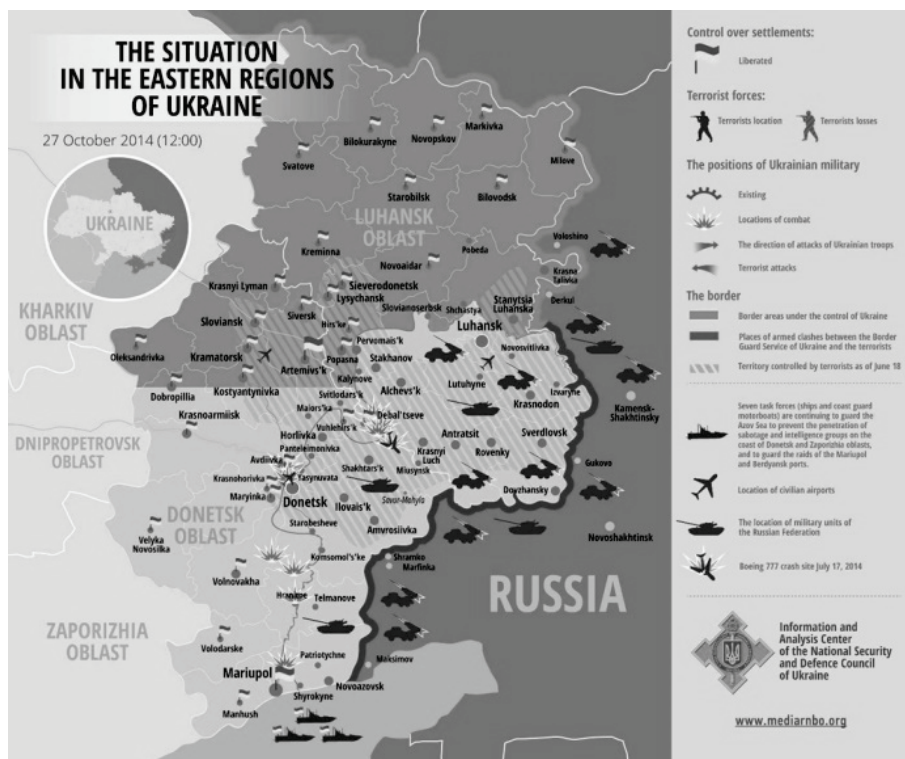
THE SITUATION IN THE EASTERN REGIONS OF UKRAINE

27 October 2014 (12:00)

UKRAINE

Control over settlements:

Liberated

Terrorist forces:

Terrorists location

Terrorists losses

The positions of Ukrainian military

Existing

Locations of combat

The direction of attacks of Ukrainian troops

Terrorist attacks

The border

Border areas under the control of Ukraine

Places of armed clashes between the Border Guard Service of Ukraine and the terrorists

Territory controlled by terrorists as of June 18

Seven task forces (ships and coast guard motorboats) are continuing to guard the Azov Sea to prevent the penetration of sabotage and intelligence groups on the coast of Donetsk and Zaporizhia oblasts, and to guard the raids of the Mariupol and Berdyansk ports.

Location of civilian airports

The location of military units of the Russian Federation

Boeing 777 crash site July 17, 2014

Information and Analysis Center of the National Security and Defence Council of Ukraine

www.mediarnbo.org

KHARKIV OBLAST

DNIPROPETROVSK OBLAST

ZAPORIZHIA OBLAST

LUHANSK OBLAST

DONETSK OBLAST

RUSSIA

Bilokurakyne
Novopskov
Markivka
Milove
Svatove
Starobilsk
Bilovodsk
Kreminna
Novoaidar
Pobeda
Voloshino
Krasna Talivka
Derkul
Krasnyi Lyman
Sieverodonetsk
Lysychansk
Slovianoserbsk
Shchastya
Stanytsia Luhanska
Luhansk
Sloviansk
Siversk
Hirs'ke
Pervomais'k
Novosvitlivka
Oleksandrivka
Kramatorsk
Artemivs'k
Popasna
Stakhanov
Kalynove
Alchevs'k
Lutuhyne
Kostyantynivka
Dobropillia
Krasnoarmiisk
Svitlodars'k
Maiors'k
Debal'tseve
Vuhlehirs'k
Krasnodon
Izvaryne
Kamensk-Shakhtinsky
Horlivka
Panteleimonivka
Antratsit
Sverdlovsk
Avdiivka
Krasnohorivka
Yasynuvata
Shakhtars'k
Krasnyi Luch
Miusynsk
Rovenky
Gukovo
Maryinka
Donetsk
Savur-Mohyla
Dovzhansky
Ilovais'k
Starobesheve
Amvrosiivka
Novoshakhtinsk
Velyka Novosilka
Komsomol's'ke
Shramko
Marfinka
Volnovakha
Hranitne
Telmanove
Volodarske
Mariupol
Patriotychne
Maksimov
Shyrokyne
Novoazovsk
Manhush